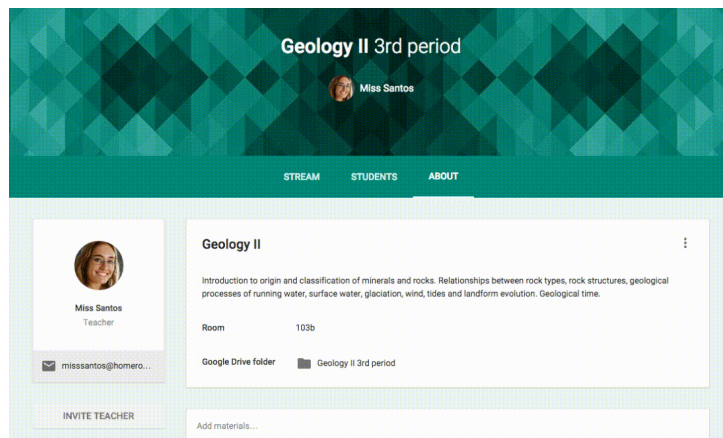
Geology II 3rd period

Miss Santos

STREAM STUDENTS ABOUT

Miss Santos
Teacher

misssantos@homero...

INVITE TEACHER

Geology II

Introduction to origin and classification of minerals and rocks. Relationships between rock types, rock structures, geological processes of running water, surface water, glaciation, wind, tides and landform evolution. Geological time.

| Room | 103b |
|---|---|
| Google Drive folder | Geology II 3rd period |

Add materials...